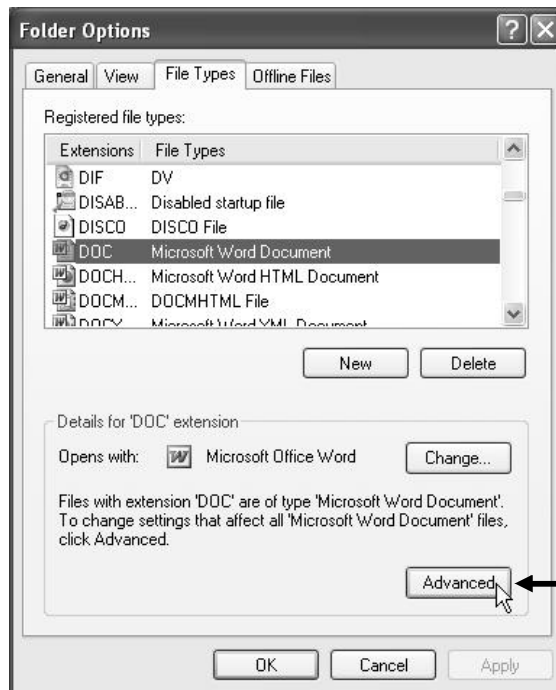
Folder Options

General | View | File Types | Offline Files

Registered file types:

| Extensions | File Types |
|---|---|
| DIF | DV |
| DISAB... | Disabled startup file |
| DISCO | DISCO File |
| DOC | Microsoft Word Document |
| DOCH... | Microsoft Word HTML Document |
| DOCM... | DOCMHTML File |
| DOCX | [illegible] |

New | Delete

Details for 'DOC' extension

Opens with: Microsoft Office Word | Change...

Files with extension 'DOC' are of type 'Microsoft Word Document'. To change settings that affect all 'Microsoft Word Document' files, click Advanced.

Advanced

OK | Cancel | Apply